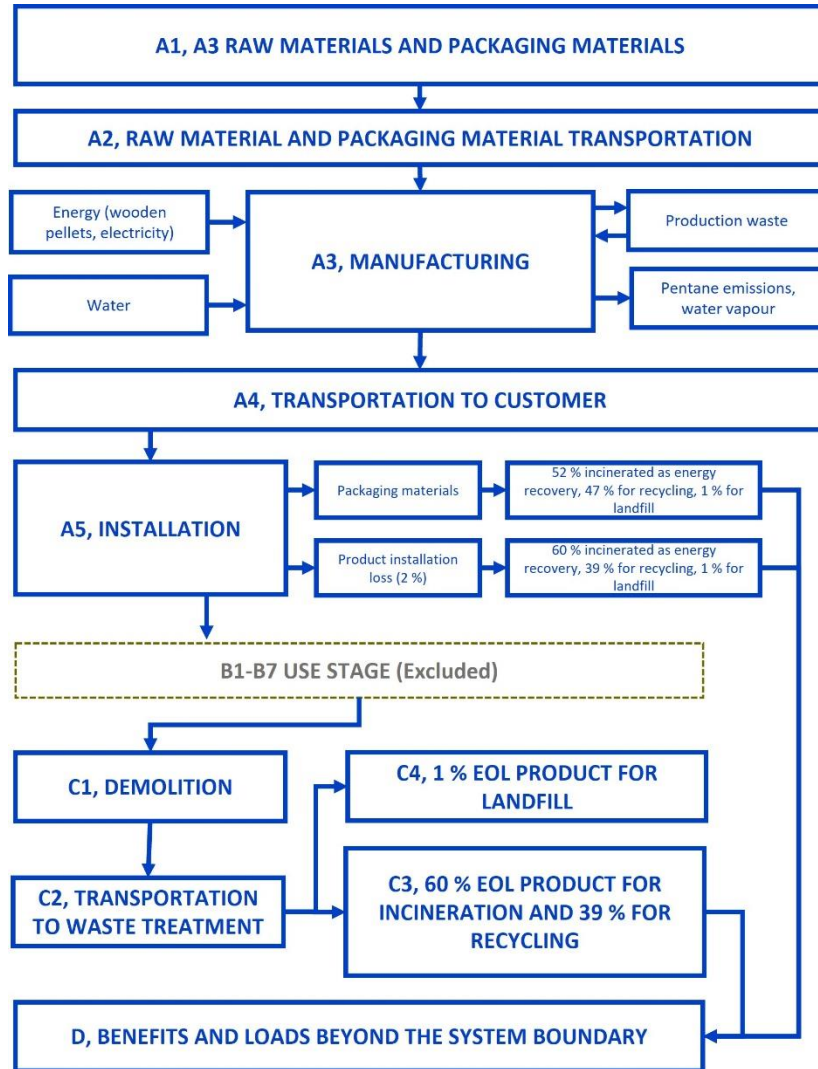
A1, A3 RAW MATERIALS AND PACKAGING MATERIALS

A2, RAW MATERIAL AND PACKAGING MATERIAL TRANSPORTATION

Energy (wooden pellets, electricity)

Water

A3, MANUFACTURING

Production waste

Pentane emissions, water vapour

A4, TRANSPORTATION TO CUSTOMER

A5, INSTALLATION

Packaging materials

52 % incinerated as energy recovery, 47 % for recycling, 1 % for landfill

Product installation loss (2 %)

60 % incinerated as energy recovery, 39 % for recycling, 1 % for landfill

B1-B7 USE STAGE (Excluded)

C1, DEMOLITION

C4, 1 % EOL PRODUCT FOR LANDFILL

C2, TRANSPORTATION TO WASTE TREATMENT

C3, 60 % EOL PRODUCT FOR INCINERATION AND 39 % FOR RECYCLING

D, BENEFITS AND LOADS BEYOND THE SYSTEM BOUNDARY